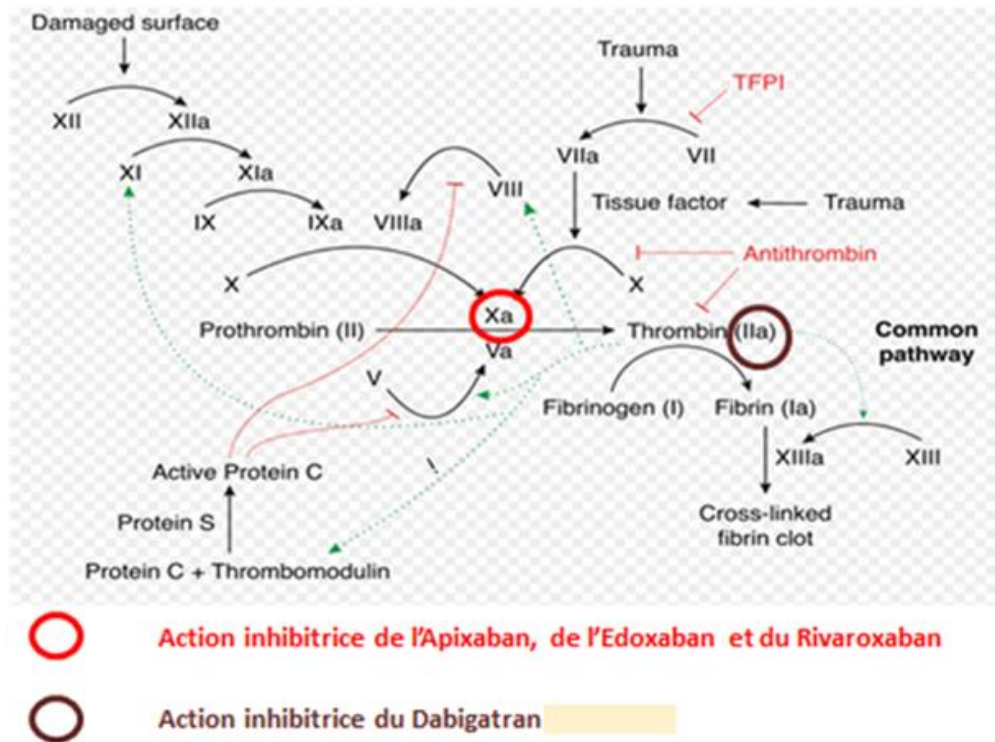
Damaged surface

XII XIIa

XI XIa

IX IXa

VIIIa VIII

Trauma

TFPI

VIIa VII

Tissue factor Trauma

Antithrombin

X

X

Prothrombin (II)

Xa

Va

Thrombin (IIa)

Common pathway

V

Fibrinogen (I) Fibrin (Ia)

XIIIa XIII

Active Protein C

Protein S

Protein C + Thrombomodulin

Cross-linked fibrin clot

Action inhibitrice de l'Apixaban, de l'Edoxaban et du Rivaroxaban

Action inhibitrice du Dabigatran